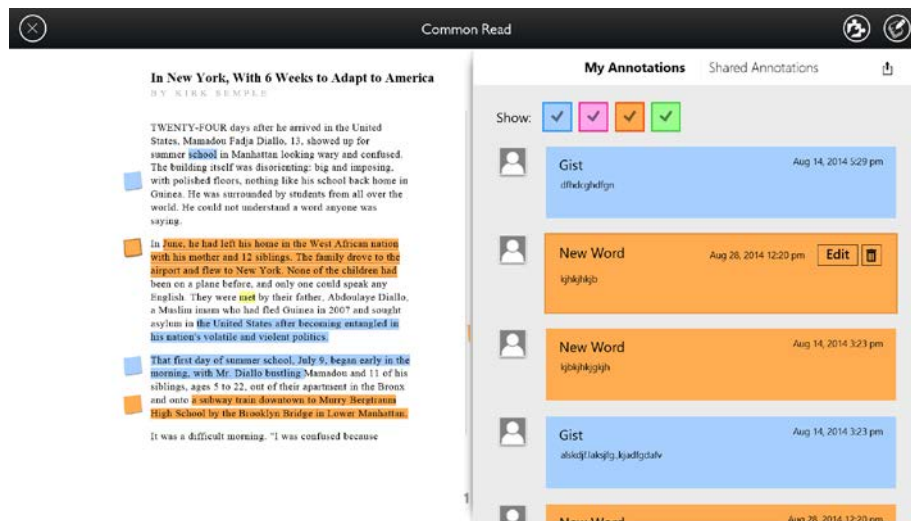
Common Read

In New York, With 6 Weeks to Adapt to America

BY KIRK SEMPLE

TWENTY-FOUR days after he arrived in the United States, Mamadou Fadja Diallo, 13, showed up for summer school in Manhattan looking wary and confused. The building itself was disorienting: big and imposing, with polished floors, nothing like his school back home in Guinea. He was surrounded by students from all over the world. He could not understand a word anyone was saying.

In June, he had left his home in the West African nation with his mother and 12 siblings. The family drove to the airport and flew to New York. None of the children had been on a plane before, and only one could speak any English. They were met by their father, Abdoulaye Diallo, a Muslim imam who had fled Guinea in 2007 and sought asylum in the United States after becoming entangled in his nation's volatile and violent politics.

That first day of summer school, July 9, began early in the morning, with Mr. Diallo bustling Mamadou and 11 of his siblings, ages 5 to 22, out of their apartment in the Bronx and onto a subway train downtown to Murry Bergtraum High School by the Brooklyn Bridge in Lower Manhattan.

It was a difficult morning. "I was confused because

1

My Annotations Shared Annotations

Show:

Gist Aug 14, 2014 5:29 pm
dfhdcghdfgn

New Word Aug 28, 2014 12:20 pm Edit
kjhkjhkjb

New Word Aug 14, 2014 3:23 pm
kjbkjhkjgkjh

Gist Aug 14, 2014 3:23 pm
alskdjf.laksjfg,.kjadlgdafv

New Word Aug 28, 2014 12:20 pm